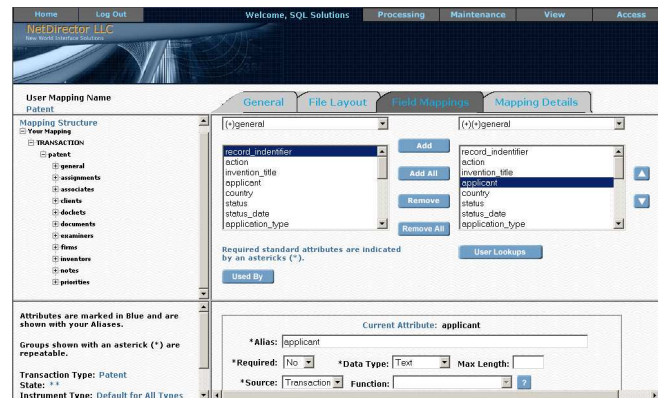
Home Log Out Welcome, SQL Solutions Processing Maintenance View Access

NetDirector LLC
New World Interface Solutions

User Mapping Name
Patent

General File Layout Field Mappings Mapping Details

Mapping Structure
Your Mapping
TRANSACTION
patent
general
assignments
associates
clients
dockets
documents
examiners
firms
inventors
notes
priorities

(*)general

record_indentifier
action
invention_title
applicant
country
status
status_date
application_type

Add
Add All
Remove
Remove All

(+)(*)general

record_indentifier
action
invention_title
applicant
country
status
status_date
application_type

Required standard attributes are indicated by an astericks (*).

User Lookups

Used By

Attributes are marked in Blue and are shown with your Aliases.

Groups shown with an asterick (*) are repeatable.

Transaction Type: Patent
State: **
Instrument Type: Default for All Types

Current Attribute: applicant

*Alias: applicant

*Required: No *Data Type: Text Max Length:

*Source: Transaction Function: